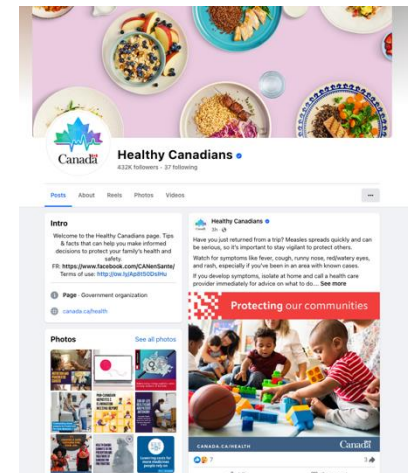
Canada

Healthy Canadians

432K followers • 37 following

Posts About Reels Photos Videos

...

Intro

Welcome to the Healthy Canadians page. Tips & facts that can help you make informed decisions to protect your family's health and safety.

FR: https://www.facebook.com/CANenSante/
Terms of use: http://ow.ly/A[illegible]

Page · Government organization

canada.ca/health

Photos

See all photos

Healthy Canadians
3h

Have you just returned from a trip? Measles spreads quickly and can be serious, so it's important to stay vigilant to protect others.

Watch for symptoms like fever, cough, runny nose, red/watery eyes, and rash, especially if you've been in an area with known cases.

If you develop symptoms, isolate at home and call a health care provider immediately for advice on what to do... See more

Protecting our communities

CANADA.CA/HEALTH

Canada

7

3